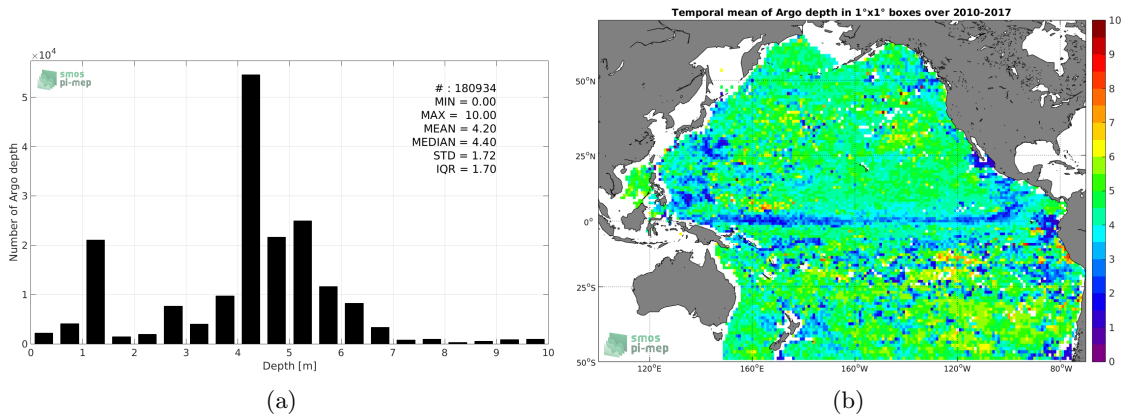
$\times10^4$

smos pi-mep

# : 180934
MIN = 0.00
MAX = 10.00
MEAN = 4.20
MEDIAN = 4.40
STD = 1.72
IQR = 1.70

Number of Argo depth

5
4
3
2
1
0

0 1 2 3 4 5 6 7 8 9 10

Depth [m]

(a)

Temporal mean of Argo depth in 1°x1° boxes over 2010-2017

50°N
25°N
0°
25°S
50°S

120°E 160°E 160°W 120°W 80°W

smos pi-mep

10
9
8
7
6
5
4
3
2
1
0

(b)